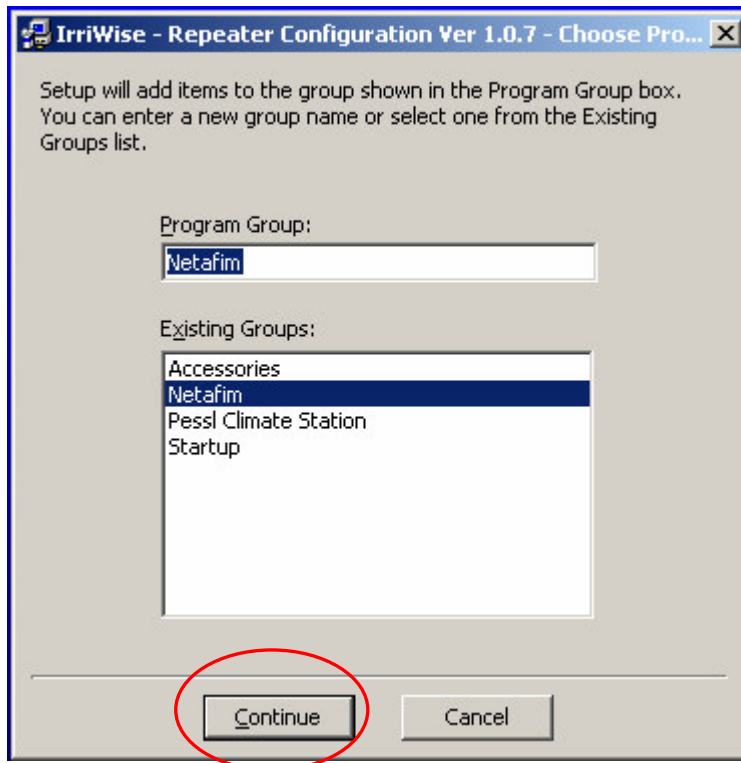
IrriWise - Repeater Configuration Ver 1.0.7 - Choose Pro...

Setup will add items to the group shown in the Program Group box. You can enter a new group name or select one from the Existing Groups list.

Program Group:

Netafim

Existing Groups:

Accessories
Netafim
Pessl Climate Station
Startup

Continue

Cancel